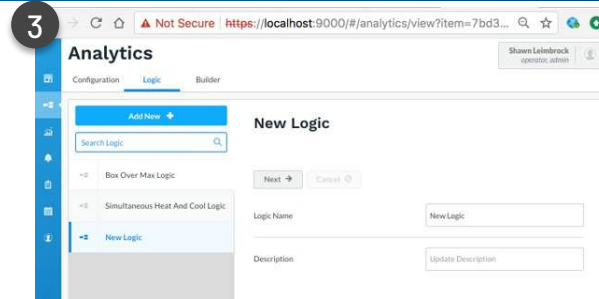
3

Not Secure https://localhost:9000/#/analytics/view?item=7bd3...

Analytics

Shawn Leimbrock
operator, admin

Configuration Logic Builder

Add New +

Search Logic

Box Over Max Logic

Simultaneous Heat And Cool Logic

New Logic

New Logic

Next →

Cancel

Logic Name

New Logic

Description

Update Description